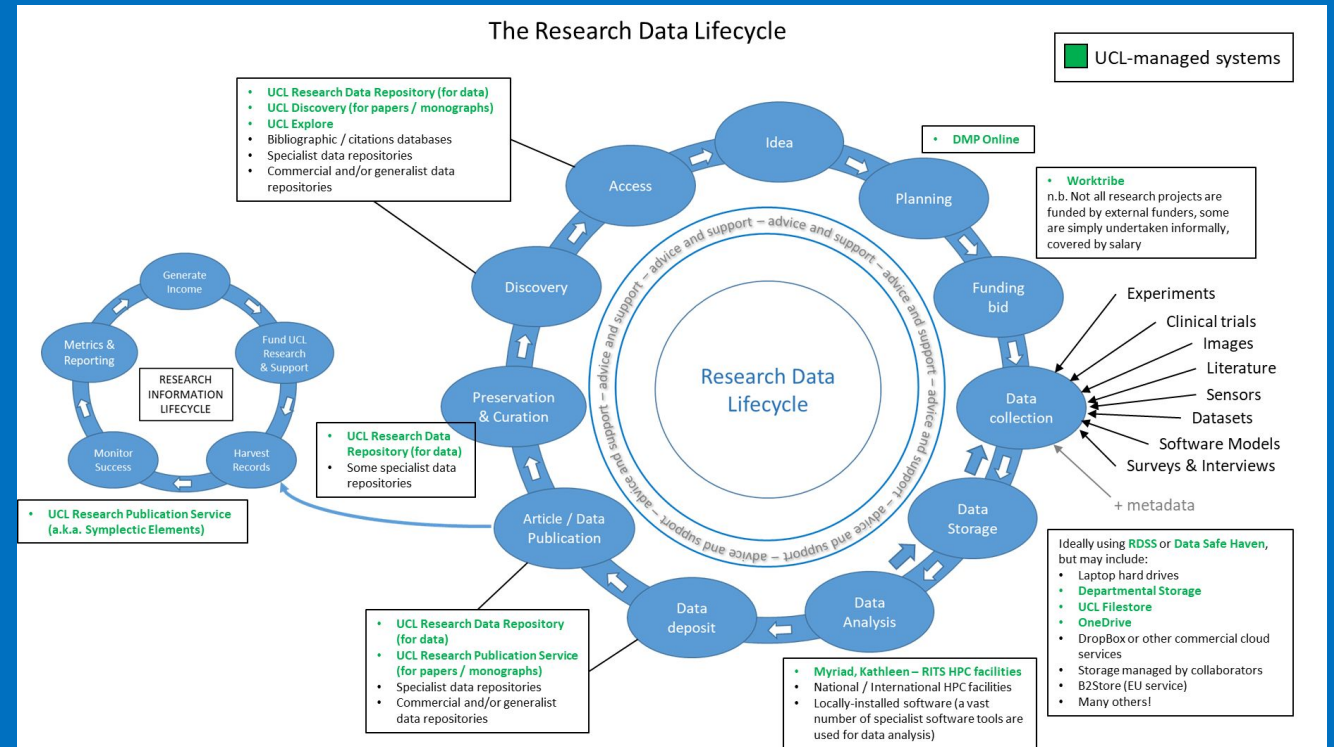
The Research Data Lifecycle

UCL-managed systems

• UCL Research Data Repository (for data)
• UCL Discovery (for papers / monographs)
• UCL Explore
• Bibliographic / citations databases
• Specialist data repositories
• Commercial and/or generalist data repositories

• DMP Online

• Worktribe
n.b. Not all research projects are funded by external funders, some are simply undertaken informally, covered by salary

Idea
Planning
Funding bid
Data collection
Data Storage
Data Analysis
Data deposit
Article / Data Publication
Preservation & Curation
Discovery
Access

advice and support – advice and support – advice and support – advice and support – advice and support – advice and support – advice and support –

Research Data Lifecycle

Experiments
Clinical trials
Images
Literature
Sensors
Datasets
Software Models
Surveys & Interviews
+ metadata

Generate Income
Fund UCL Research & Support
Harvest Records
Monitor Success
Metrics & Reporting
RESEARCH INFORMATION LIFECYCLE

• UCL Research Publication Service (a.k.a. Symplectic Elements)

• UCL Research Data Repository (for data)
• Some specialist data repositories

Ideally using RDSS or Data Safe Haven, but may include:
• Laptop hard drives
• Departmental Storage
• UCL Filestore
• OneDrive
• DropBox or other commercial cloud services
• Storage managed by collaborators
• B2Store (EU service)
• Many others!

• UCL Research Data Repository (for data)
• UCL Research Publication Service (for papers / monographs)
• Specialist data repositories
• Commercial and/or generalist data repositories

• Myriad, Kathleen – RITS HPC facilities
• National / International HPC facilities
• Locally-installed software (a vast number of specialist software tools are used for data analysis)